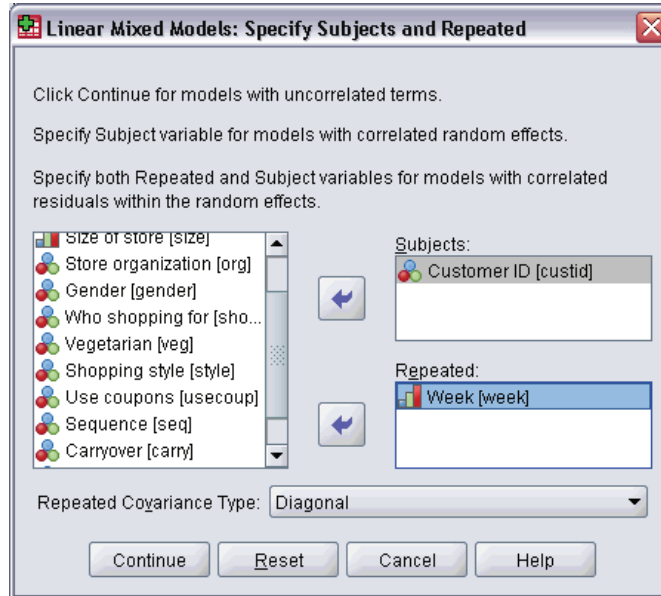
Linear Mixed Models: Specify Subjects and Repeated

Click Continue for models with uncorrelated terms.

Specify Subject variable for models with correlated random effects.

Specify both Repeated and Subject variables for models with correlated residuals within the random effects.

Size of store [size]
Store organization [org]
Gender [gender]
Who shopping for [sho...
Vegetarian [veg]
Shopping style [style]
Use coupons [usecoup]
Sequence [seq]
Carryover [carry]

Subjects:
Customer ID [custid]

Repeated:
Week [week]

Repeated Covariance Type: Diagonal

Continue Reset Cancel Help